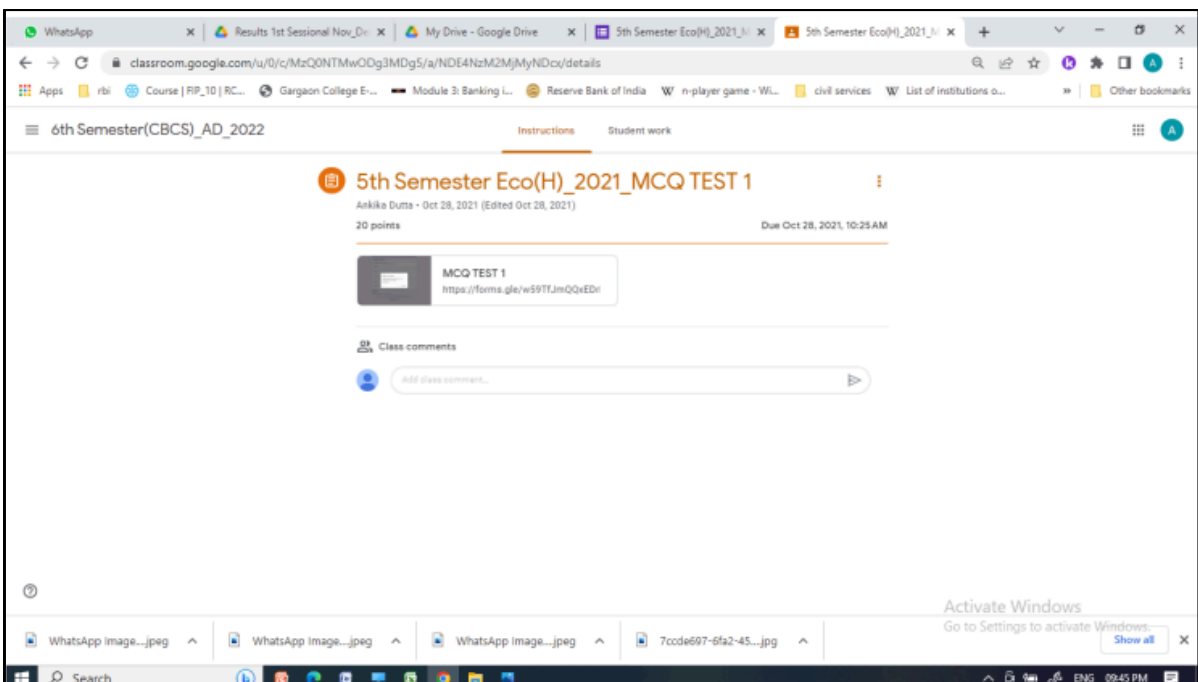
WhatsApp
Results 1st Sessional Nov_De
My Drive - Google Drive
5th Semester Eco(H)_2021_M
5th Semester Eco(H)_2021_M

classroom.google.com/u/0/c/MzQ0NTMwODg3MDg5/a/NDE4NzM2MjMyNDcx/details

Apps rbi Course | FIP_10 | RC... Gargaon College E-... Module 3: Banking i... Reserve Bank of India n-player game - Wi... civil services List of institutions o... Other bookmarks

6th Semester(CBCS)_AD_2022

Instructions Student work

5th Semester Eco(H)_2021_MCQ TEST 1

Ankika Dutta • Oct 28, 2021 (Edited Oct 28, 2021)

20 points

Due Oct 28, 2021, 10:25 AM

MCQ TEST 1
https://forms.gle/w59TfJmQQxEDr

Class comments

Add class comment...

Activate Windows
Go to Settings to activate Windows.

WhatsApp Image....jpeg
WhatsApp Image....jpeg
WhatsApp Image....jpeg
7ccde697-6fa2-45....jpg
Show all

Search

ENG 09:45 PM